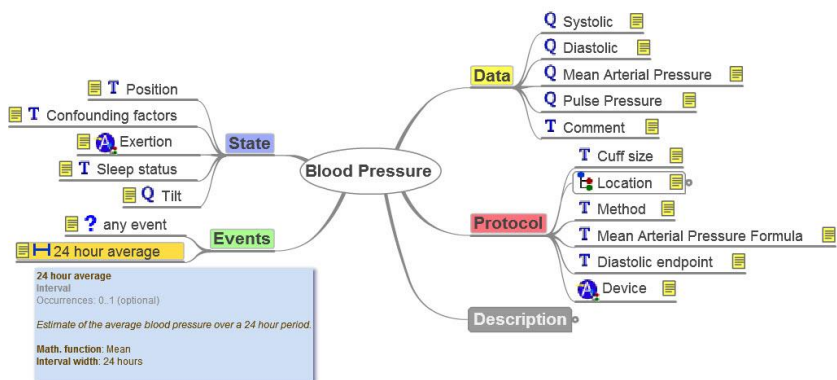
Data
Q Systolic
Q Diastolic
Q Mean Arterial Pressure
Q Pulse Pressure
T Comment

State
T Position
T Confounding factors
Exertion
T Sleep status
Q Tilt

Blood Pressure

Protocol
T Cuff size
Location
T Method
T Mean Arterial Pressure Formula
T Diastolic endpoint
Device

Events
? any event
24 hour average

24 hour average
Interval
Occurrences: 0..1 (optional)

Estimate of the average blood pressure over a 24 hour period.

Math. function: Mean
Interval width: 24 hours

Description